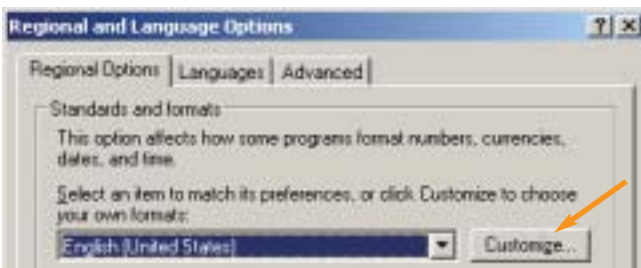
Regional and Language Options

?
X

Regional Options | Languages | Advanced

Standards and formats

This option affects how some programs format numbers, currencies, dates, and time.

Select an item to match its preferences, or click Customize to choose your own formats:

English (United States)

Customize...